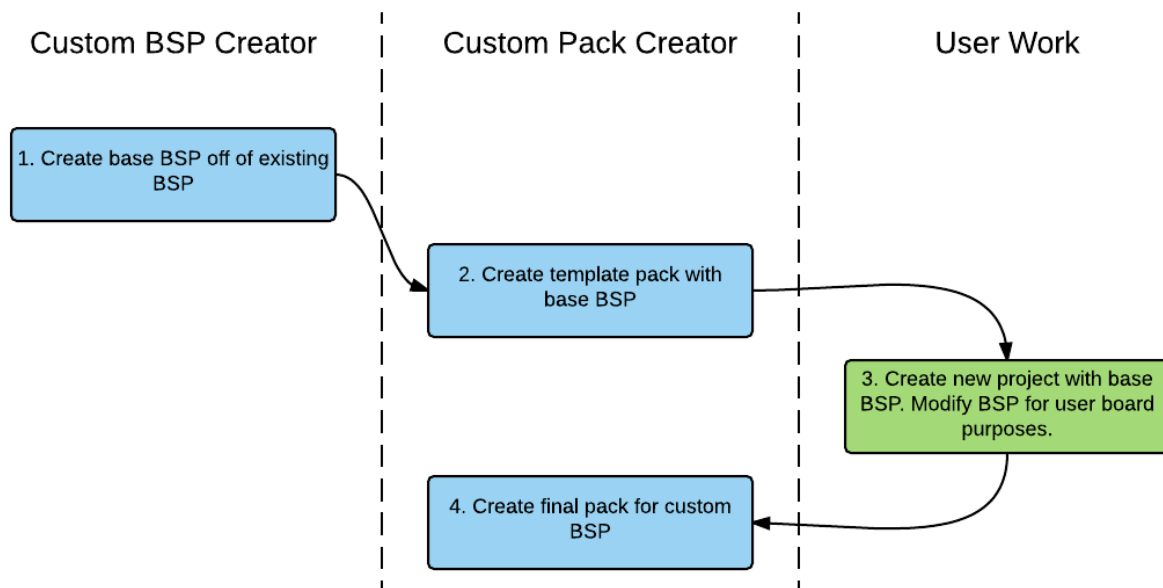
Custom BSP Creator

Custom Pack Creator

User Work

1. Create base BSP off of existing BSP

2. Create template pack with base BSP

3. Create new project with base BSP. Modify BSP for user board purposes.

4. Create final pack for custom BSP